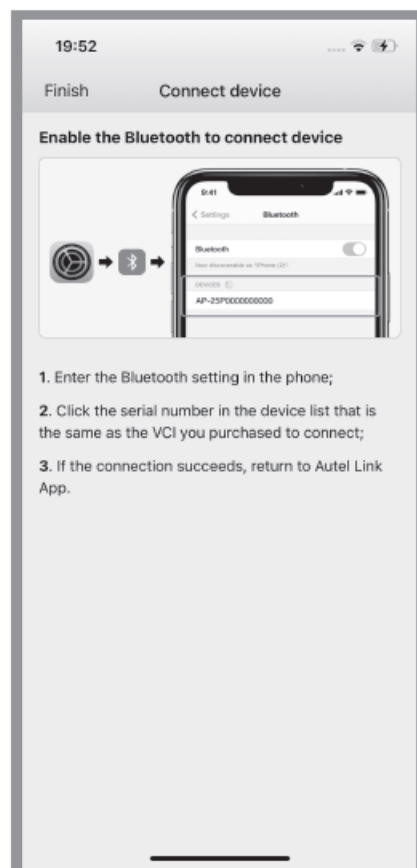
19:52

Finish Connect device

Enable the Bluetooth to connect device

9:41

< Settings Bluetooth

Bluetooth

Now discoverable as "iPhone (2)"

DEVICES

AP-25P0000000000

1. Enter the Bluetooth setting in the phone;

2. Click the serial number in the device list that is the same as the VCI you purchased to connect;

3. If the connection succeeds, return to Autel Link App.